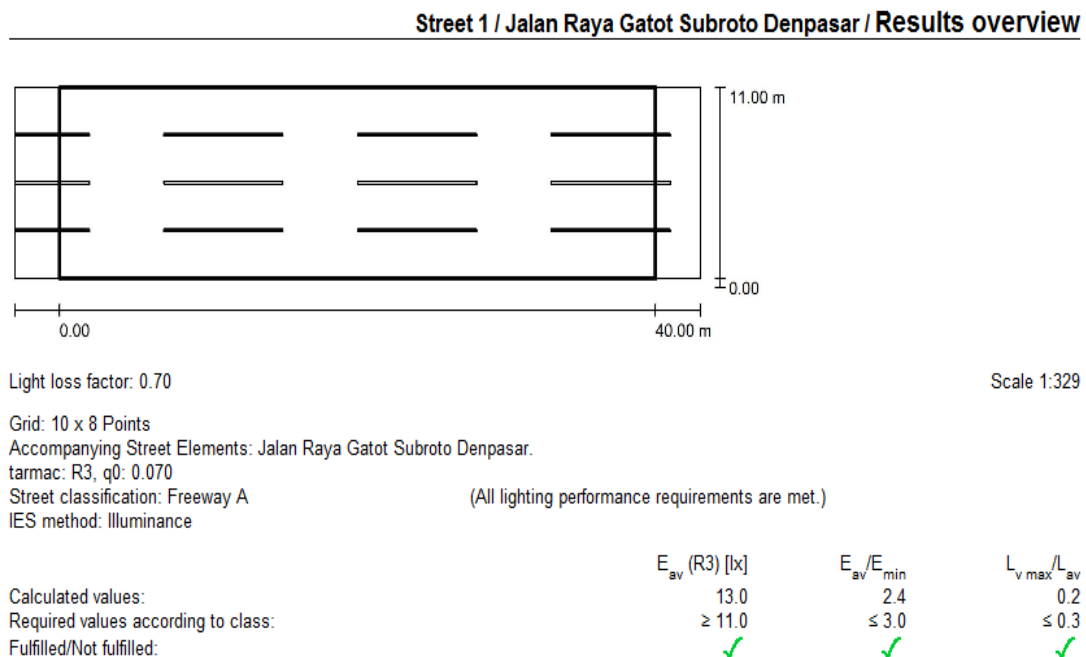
Street 1 / Jalan Raya Gatot Subroto Denpasar / Results overview

11.00 m

0.00

0.00

40.00 m

Light loss factor: 0.70

Scale 1:329

Grid: 10 x 8 Points
Accompanying Street Elements: Jalan Raya Gatot Subroto Denpasar.
tarmac: R3, q0: 0.070
Street classification: Freeway A
IES method: Illuminance

(All lighting performance requirements are met.)

| | $E_{av}$ (R3) [lx] | $E_{av}/E_{min}$ | $L_{v\,max}/L_{av}$ |
|---|---|---|---|
| Calculated values: | 13.0 | 2.4 | 0.2 |
| Required values according to class: | ≥ 11.0 | ≤ 3.0 | ≤ 0.3 |
| Fulfilled/Not fulfilled: | ✓ | ✓ | ✓ |